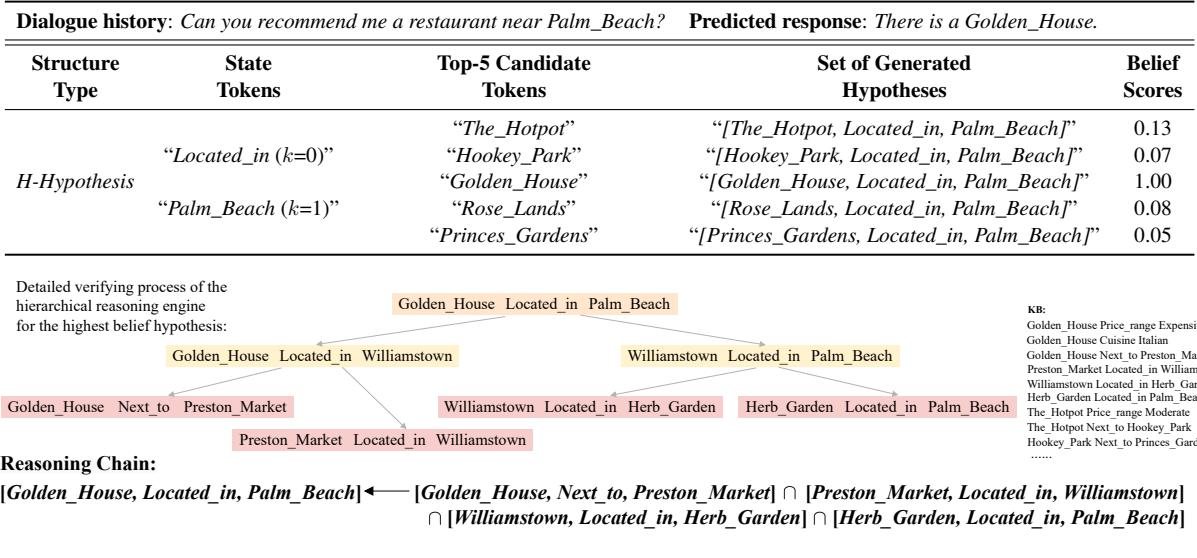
**Dialogue history**: *Can you recommend me a restaurant near Palm_Beach?* **Predicted response**: *There is a Golden_House.*

| Structure Type | State Tokens | Top-5 Candidate Tokens | Set of Generated Hypotheses | Belief Scores |
|---|---|---|---|---|
| *H-Hypothesis* | "*Located_in* ($k$=0)" | "*The_Hotpot*" | "*[The_Hotpot, Located_in, Palm_Beach]*" | 0.13 |
| | | "*Hookey_Park*" | "*[Hookey_Park, Located_in, Palm_Beach]*" | 0.07 |
| | "*Palm_Beach* ($k$=1)" | "*Golden_House*" | "*[Golden_House, Located_in, Palm_Beach]*" | 1.00 |
| | | "*Rose_Lands*" | "*[Rose_Lands, Located_in, Palm_Beach]*" | 0.08 |
| | | "*Princes_Gardens*" | "*[Princes_Gardens, Located_in, Palm_Beach]*" | 0.05 |

Detailed verifying process of the hierarchical reasoning engine for the highest belief hypothesis:

Golden_House Located_in Palm_Beach

Golden_House Located_in Williamstown

Williamstown Located_in Palm_Beach

Golden_House Next_to Preston_Market

Preston_Market Located_in Williamstown

Williamstown Located_in Herb_Garden

Herb_Garden Located_in Palm_Beach

KB:
Golden_House Price_range Expensi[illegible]
Golden_House Cuisine Italian
Golden_House Next_to Preston_Ma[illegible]
Preston_Market Located_in William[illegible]
Williamstown Located_in Herb_Gar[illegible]
Herb_Garden Located_in Palm_Bea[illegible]
The_Hotpot Price_range Moderate
The_Hotpot Next_to Hookey_Park
Hookey_Park Next_to Princes_Gard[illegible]
......

**Reasoning Chain:**

**[*Golden_House, Located_in, Palm_Beach*]** $\leftarrow$ **[*Golden_House, Next_to, Preston_Market*]** $\cap$ **[*Preston_Market, Located_in, Williamstown*]** $\cap$ **[*Williamstown, Located_in, Herb_Garden*]** $\cap$ **[*Herb_Garden, Located_in, Palm_Beach*]**